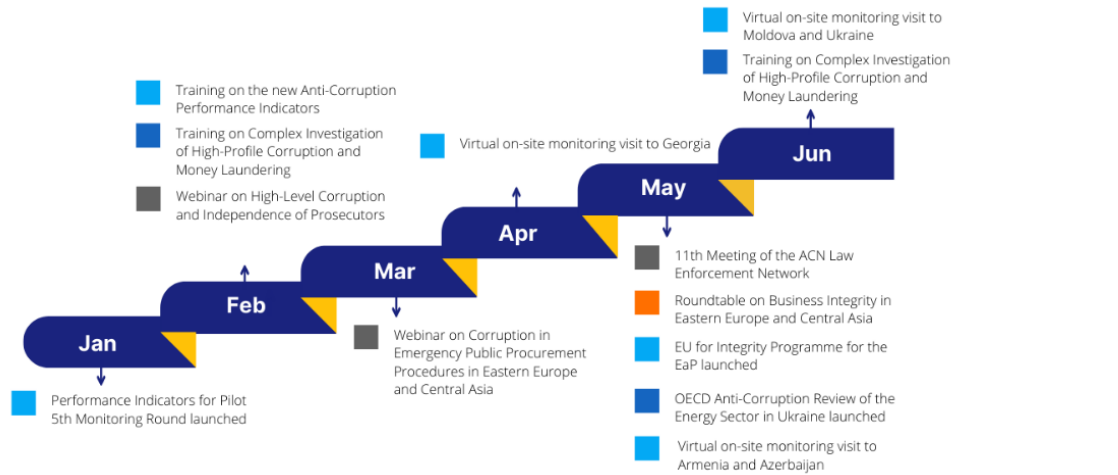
Virtual on-site monitoring visit to Moldova and Ukraine

Training on Complex Investigation of High-Profile Corruption and Money Laundering

Training on the new Anti-Corruption Performance Indicators

Training on Complex Investigation of High-Profile Corruption and Money Laundering

Webinar on High-Level Corruption and Independence of Prosecutors

Virtual on-site monitoring visit to Georgia

Jun

May

Apr

Mar

Feb

Jan

Performance Indicators for Pilot 5th Monitoring Round launched

Webinar on Corruption in Emergency Public Procurement Procedures in Eastern Europe and Central Asia

11th Meeting of the ACN Law Enforcement Network

Roundtable on Business Integrity in Eastern Europe and Central Asia

EU for Integrity Programme for the EaP launched

OECD Anti-Corruption Review of the Energy Sector in Ukraine launched

Virtual on-site monitoring visit to Armenia and Azerbaijan